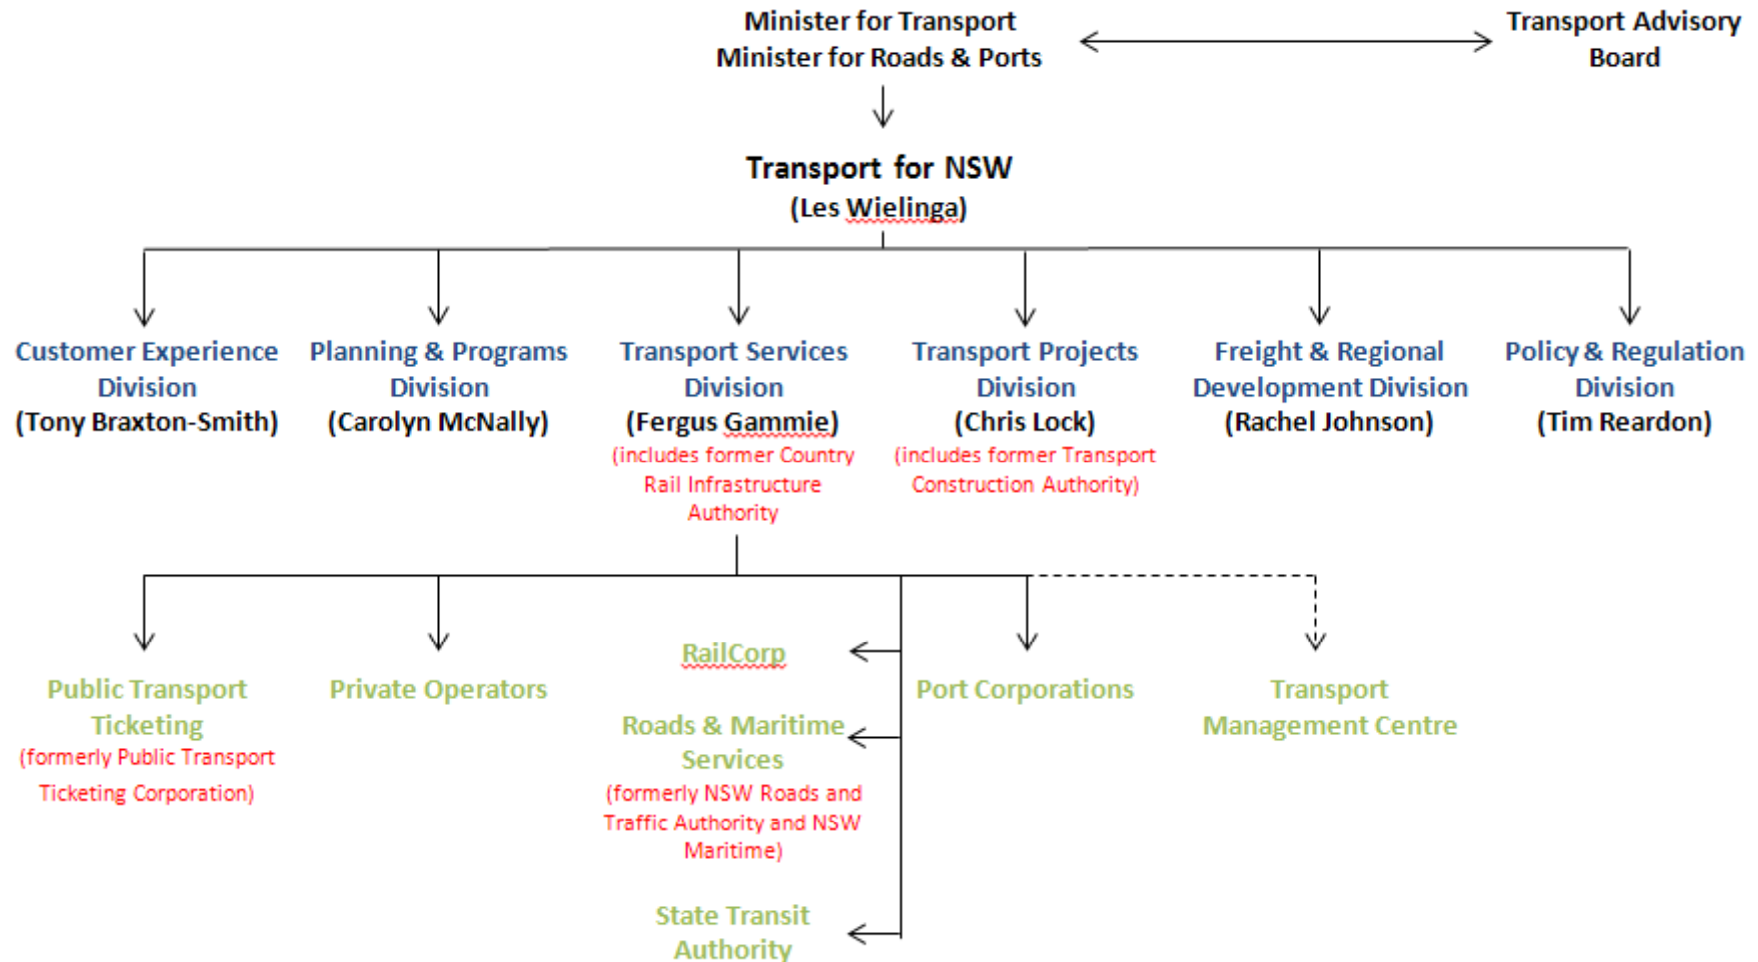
Minister for Transport
Minister for Roads & Ports

Transport Advisory Board

Transport for NSW
(Les Wielinga)

Customer Experience Division
(Tony Braxton-Smith)

Planning & Programs Division
(Carolyn McNally)

Transport Services Division
(Fergus Gammie)
(includes former Country Rail Infrastructure Authority

Transport Projects Division
(Chris Lock)
(includes former Transport Construction Authority)

Freight & Regional Development Division
(Rachel Johnson)

Policy & Regulation Division
(Tim Reardon)

Public Transport Ticketing
(formerly Public Transport Ticketing Corporation)

Private Operators

RailCorp

Roads & Maritime Services
(formerly NSW Roads and Traffic Authority and NSW Maritime)

State Transit Authority

Port Corporations

Transport Management Centre